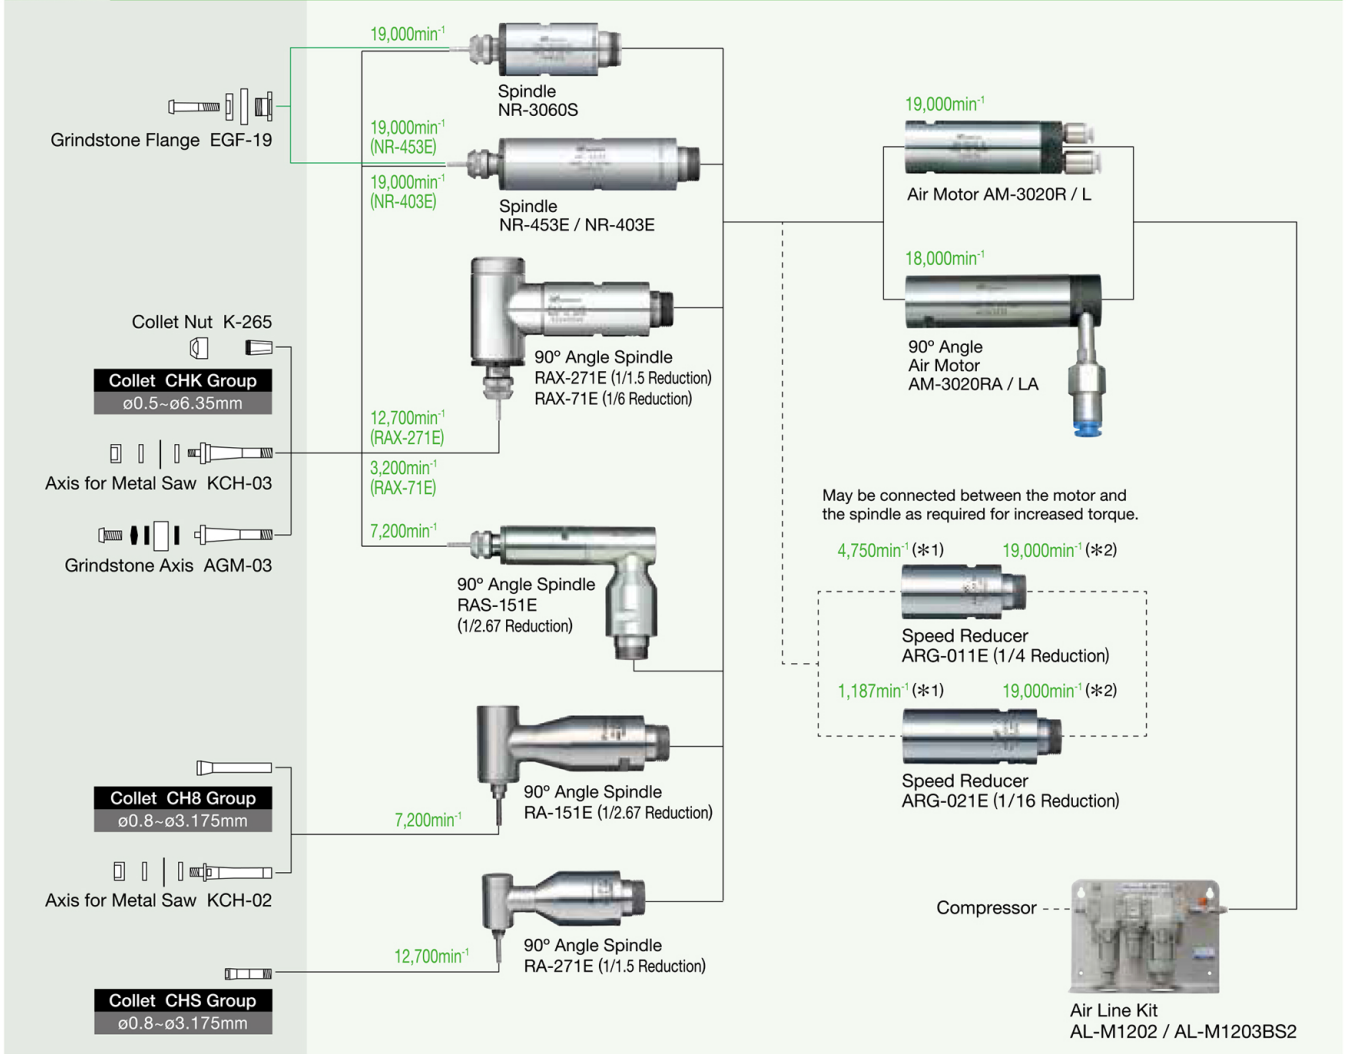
Grindstone Flange EGF-19

19,000min$^{-1}$

Spindle
NR-3060S

19,000min$^{-1}$
(NR-453E)

19,000min$^{-1}$
(NR-403E)

Spindle
NR-453E / NR-403E

19,000min$^{-1}$

Air Motor AM-3020R / L

18,000min$^{-1}$

90° Angle
Air Motor
AM-3020RA / LA

Collet Nut K-265

Collet CHK Group
ø0.5~ø6.35mm

90° Angle Spindle
RAX-271E (1/1.5 Reduction)
RAX-71E (1/6 Reduction)

12,700min$^{-1}$
(RAX-271E)

3,200min$^{-1}$
(RAX-71E)

Axis for Metal Saw KCH-03

Grindstone Axis AGM-03

7,200min$^{-1}$

90° Angle Spindle
RAS-151E
(1/2.67 Reduction)

May be connected between the motor and the spindle as required for increased torque.

4,750min$^{-1}$ (✻1)

19,000min$^{-1}$ (✻2)

Speed Reducer
ARG-011E (1/4 Reduction)

1,187min$^{-1}$ (✻1)

19,000min$^{-1}$ (✻2)

Speed Reducer
ARG-021E (1/16 Reduction)

Collet CH8 Group
ø0.8~ø3.175mm

7,200min$^{-1}$

90° Angle Spindle
RA-151E (1/2.67 Reduction)

Axis for Metal Saw KCH-02

Compressor

12,700min$^{-1}$

90° Angle Spindle
RA-271E (1/1.5 Reduction)

Collet CHS Group
ø0.8~ø3.175mm

Air Line Kit
AL-M1202 / AL-M1203BS2